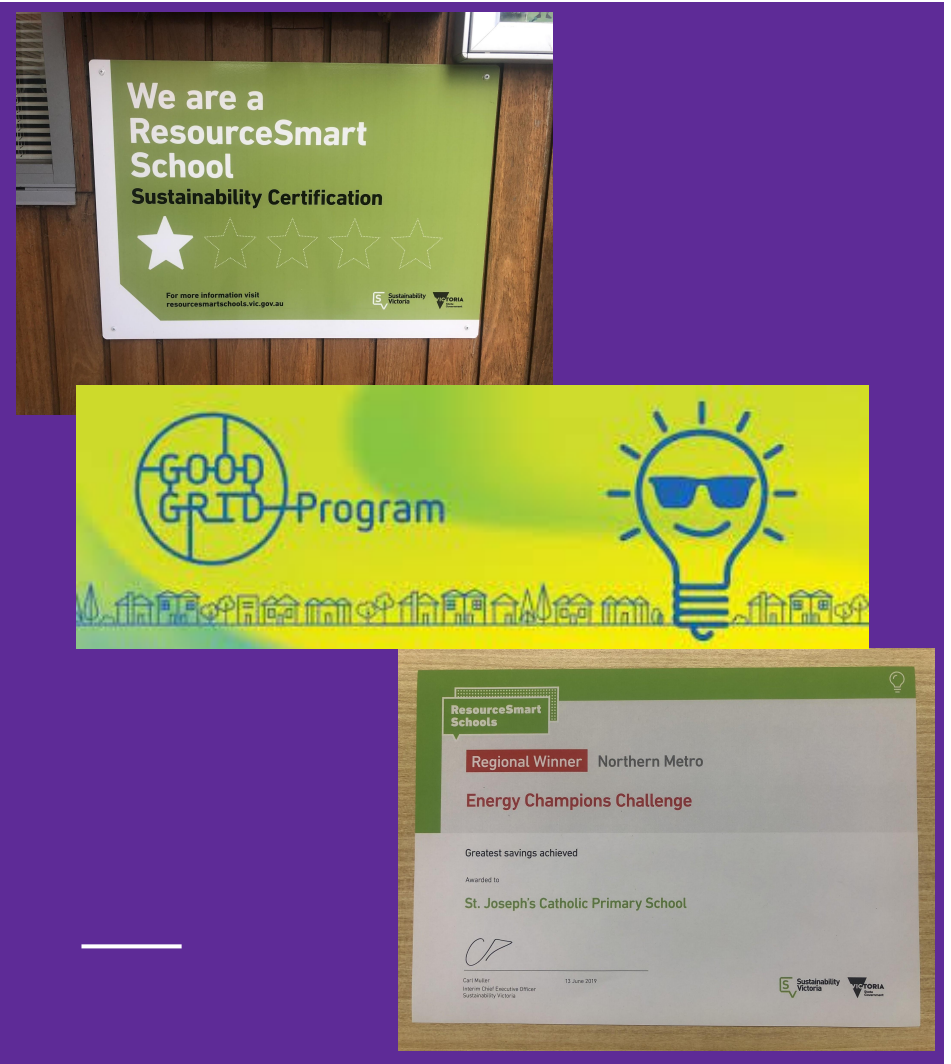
We are a ResourceSmart School

Sustainability Certification

For more information visit resourcesmartschools.vic.gov.au

Sustainability Victoria

VICTORIA State Government

GOOD GRID Program

ResourceSmart Schools

Regional Winner Northern Metro

Energy Champions Challenge

Greatest savings achieved

Awarded to

St. Joseph's Catholic Primary School

Carl Muller
Interim Chief Executive Officer
Sustainability Victoria

13 June 2019

Sustainability Victoria

VICTORIA State Government